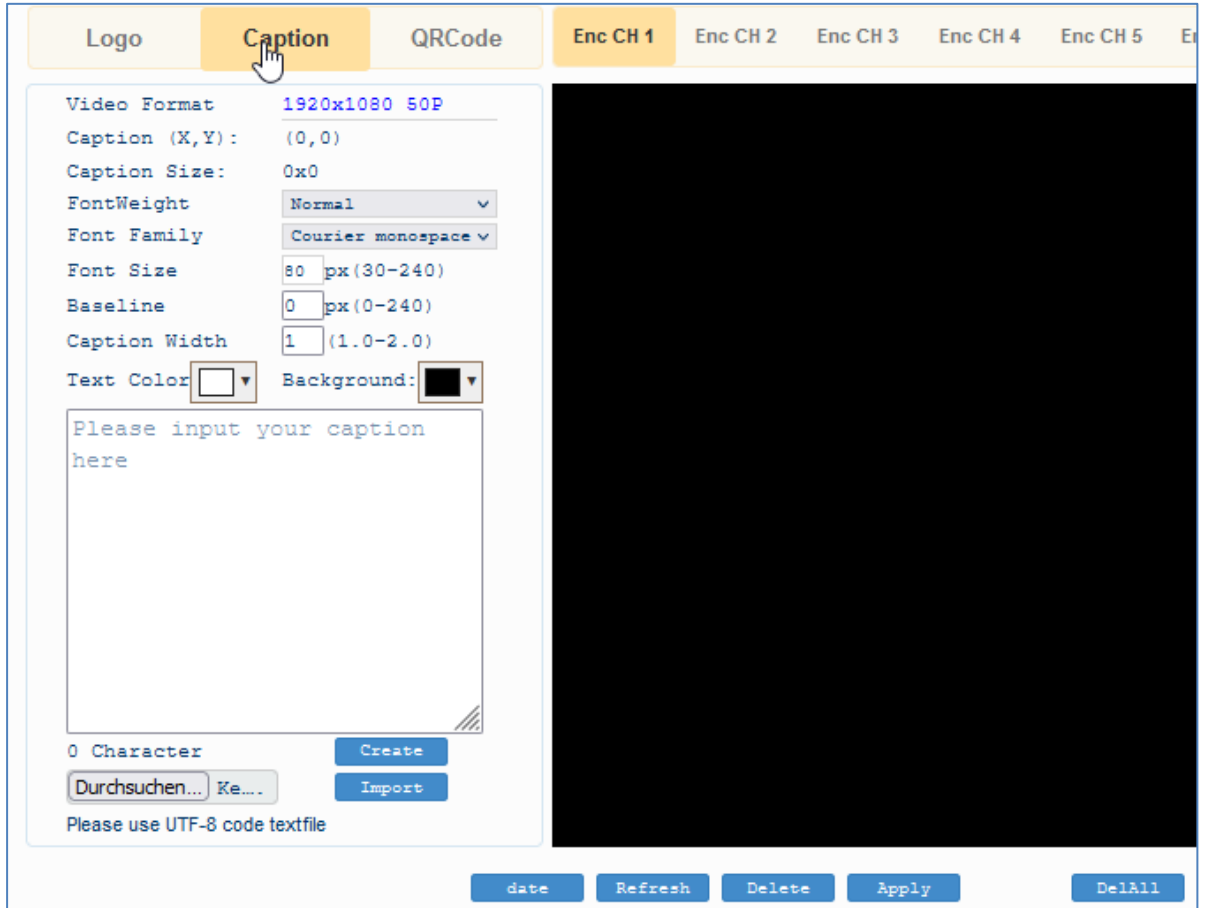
Logo Caption QRCode

Enc CH 1 Enc CH 2 Enc CH 3 Enc CH 4 Enc CH 5 E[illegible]

Video Format 1920x1080 50P
Caption (X,Y): (0,0)
Caption Size: 0x0
FontWeight Normal
Font Family Courier monospace
Font Size 80 px(30-240)
Baseline 0 px(0-240)
Caption Width 1 (1.0-2.0)
Text Color Background:

Please input your caption here

0 Character Create
Durchsuchen... Ke.... Import
Please use UTF-8 code textfile

date Refresh Delete Apply DelAll